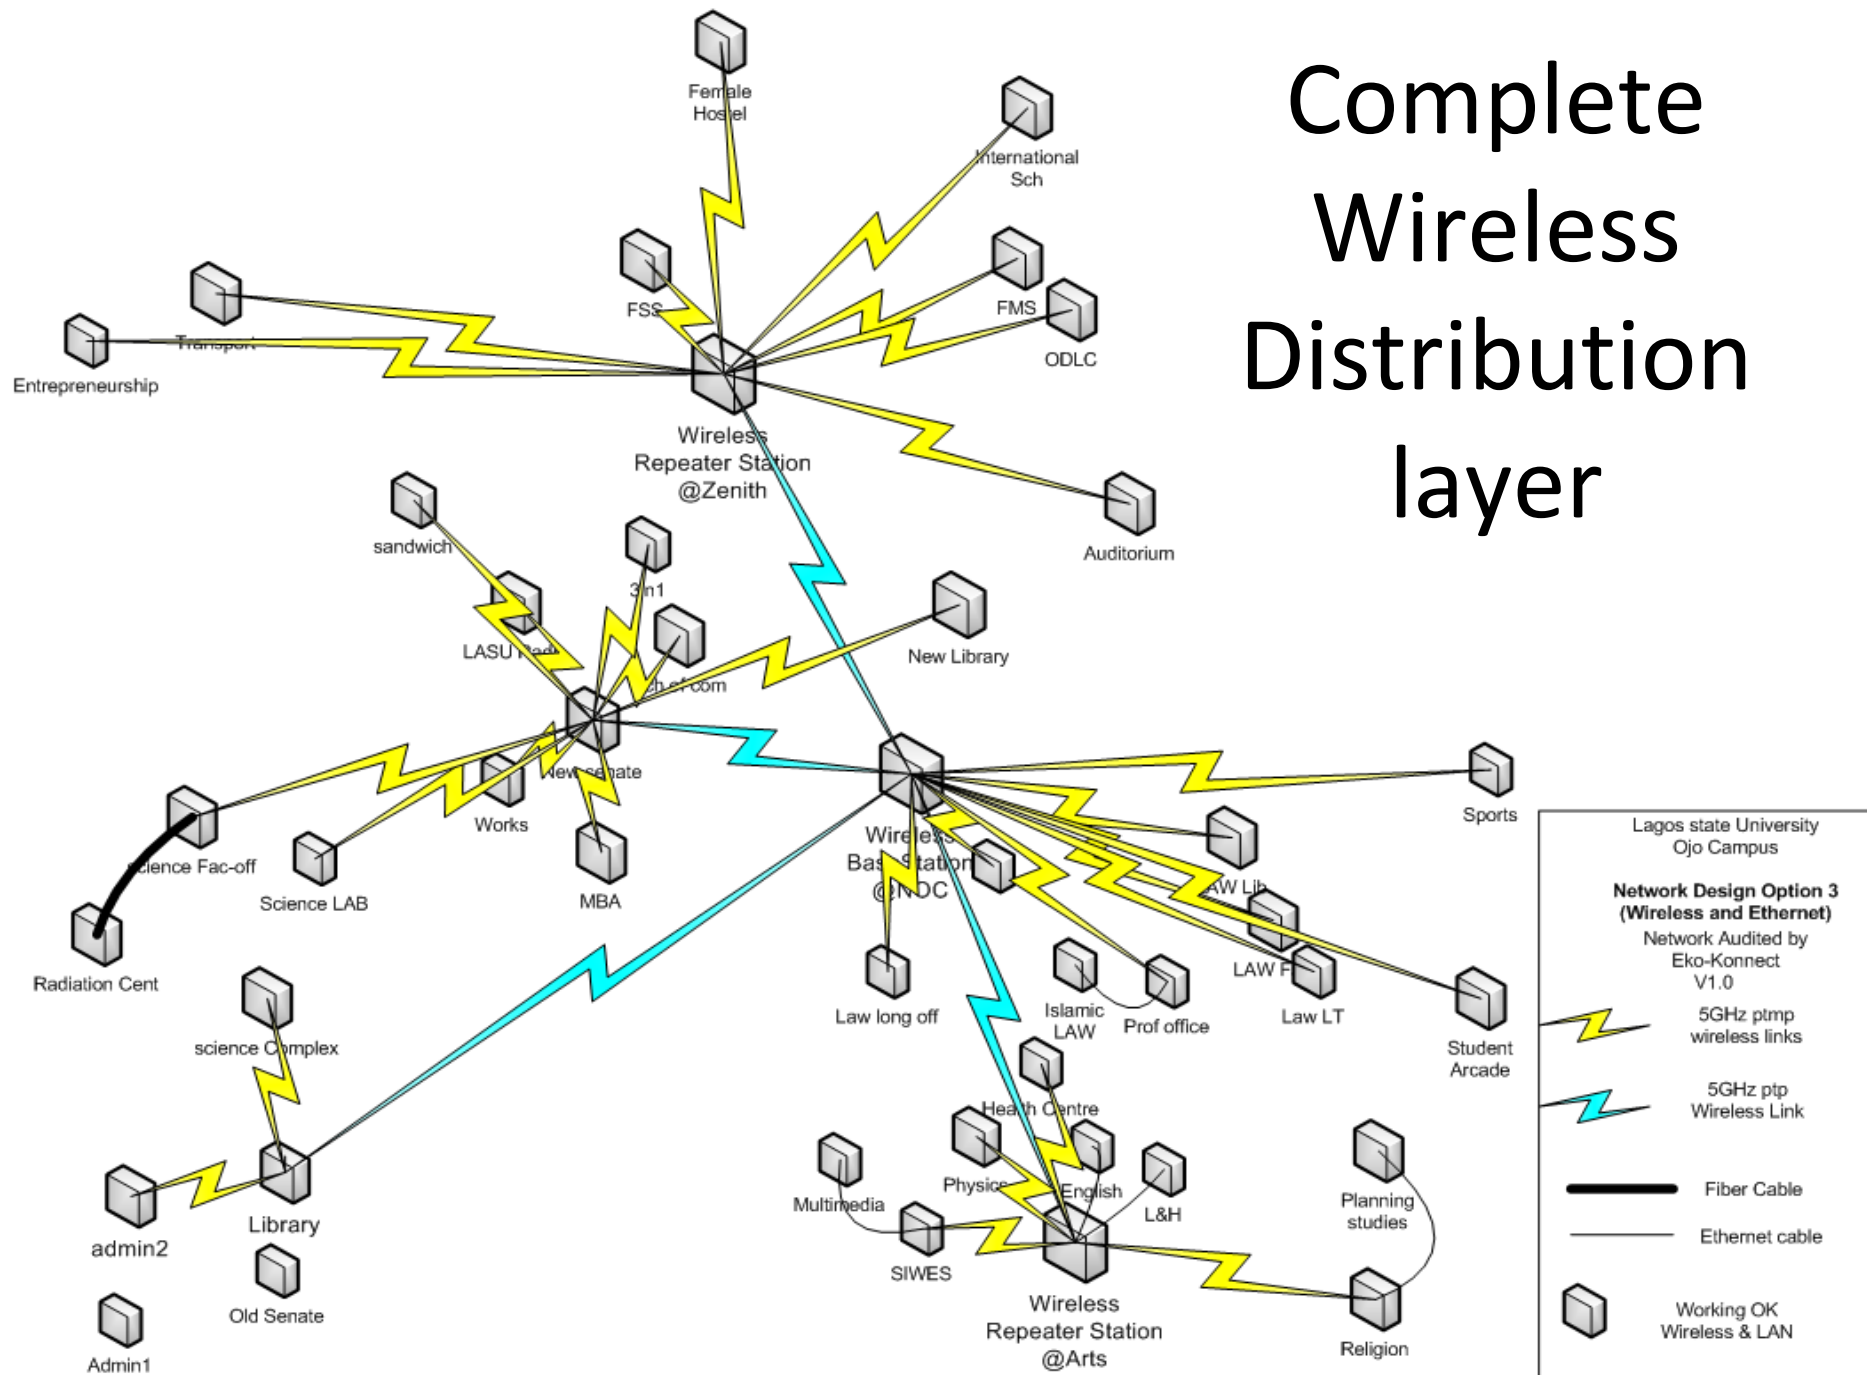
Complete Wireless Distribution layer

Female Hostel
International Sch
FSS
FMS
ODLC
Transport
Entrepreneurship
Wireless Repeater Station @Zenith
Auditorium
sandwich
3in1
LASU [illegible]
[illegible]ch of com
New Library
New senate
Works
MBA
Science Fac-off
Science LAB
Radiation Cent
Wireless Base Station @NOC
Sports
LAW Lib
LAW F
Law LT
Student Arcade
Law long off
Islamic LAW
Prof office
science Complex
Library
admin2
Old Senate
Admin1
Health Centre
Physics
English
L&H
Multimedia
SIWES
Wireless Repeater Station @Arts
Planning studies
Religion

Lagos state University Ojo Campus
Network Design Option 3 (Wireless and Ethernet)
Network Audited by Eko-Konnect V1.0
5GHz ptmp wireless links
5GHz ptp Wireless Link
Fiber Cable
Ethernet cable
Working OK Wireless & LAN